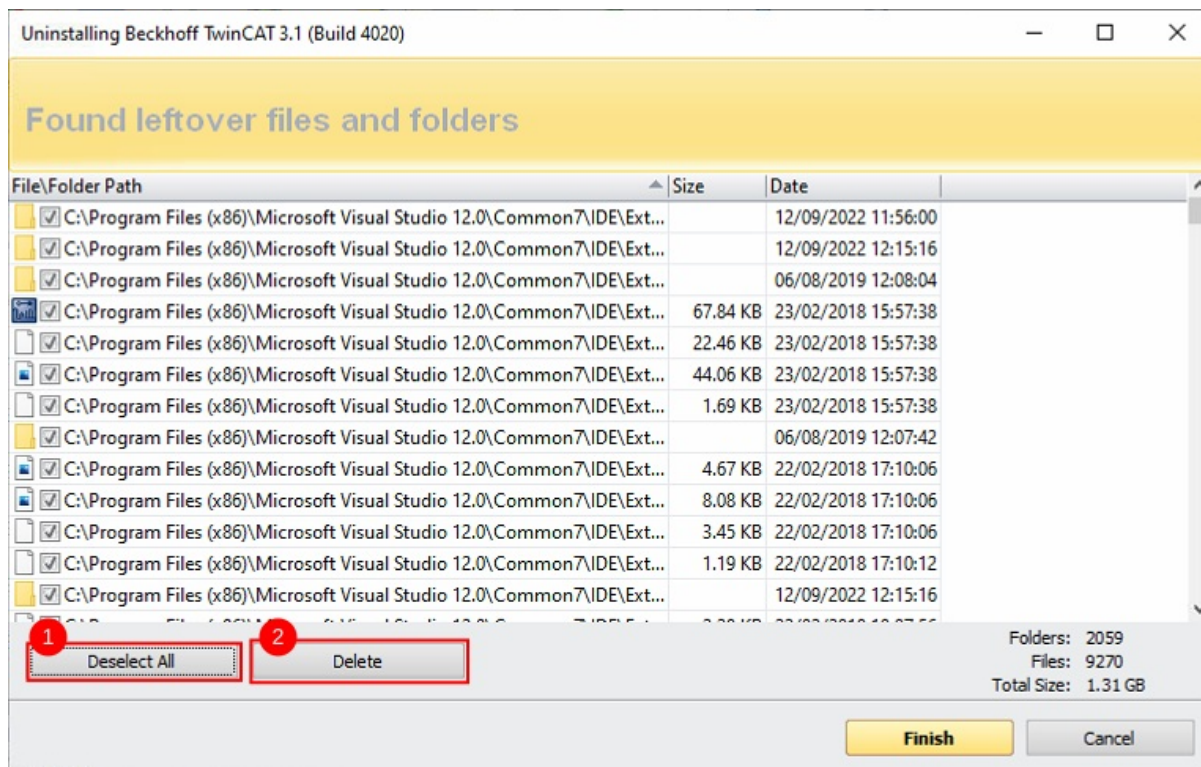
Uninstalling Beckhoff TwinCAT 3.1 (Build 4020)

Found leftover files and folders

| File\Folder Path | Size | Date |
|---|---|---|
| C:\Program Files (x86)\Microsoft Visual Studio 12.0\Common7\IDE\Ext... | | 12/09/2022 11:56:00 |
| C:\Program Files (x86)\Microsoft Visual Studio 12.0\Common7\IDE\Ext... | | 12/09/2022 12:15:16 |
| C:\Program Files (x86)\Microsoft Visual Studio 12.0\Common7\IDE\Ext... | | 06/08/2019 12:08:04 |
| C:\Program Files (x86)\Microsoft Visual Studio 12.0\Common7\IDE\Ext... | 67.84 KB | 23/02/2018 15:57:38 |
| C:\Program Files (x86)\Microsoft Visual Studio 12.0\Common7\IDE\Ext... | 22.46 KB | 23/02/2018 15:57:38 |
| C:\Program Files (x86)\Microsoft Visual Studio 12.0\Common7\IDE\Ext... | 44.06 KB | 23/02/2018 15:57:38 |
| C:\Program Files (x86)\Microsoft Visual Studio 12.0\Common7\IDE\Ext... | 1.69 KB | 23/02/2018 15:57:38 |
| C:\Program Files (x86)\Microsoft Visual Studio 12.0\Common7\IDE\Ext... | | 06/08/2019 12:07:42 |
| C:\Program Files (x86)\Microsoft Visual Studio 12.0\Common7\IDE\Ext... | 4.67 KB | 22/02/2018 17:10:06 |
| C:\Program Files (x86)\Microsoft Visual Studio 12.0\Common7\IDE\Ext... | 8.08 KB | 22/02/2018 17:10:06 |
| C:\Program Files (x86)\Microsoft Visual Studio 12.0\Common7\IDE\Ext... | 3.45 KB | 22/02/2018 17:10:06 |
| C:\Program Files (x86)\Microsoft Visual Studio 12.0\Common7\IDE\Ext... | 1.19 KB | 22/02/2018 17:10:12 |
| C:\Program Files (x86)\Microsoft Visual Studio 12.0\Common7\IDE\Ext... | | 12/09/2022 12:15:16 |
| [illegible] | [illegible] | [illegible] |

1 Deselect All
2 Delete

Folders: 2059
Files: 9270
Total Size: 1.31 GB

Finish
Cancel